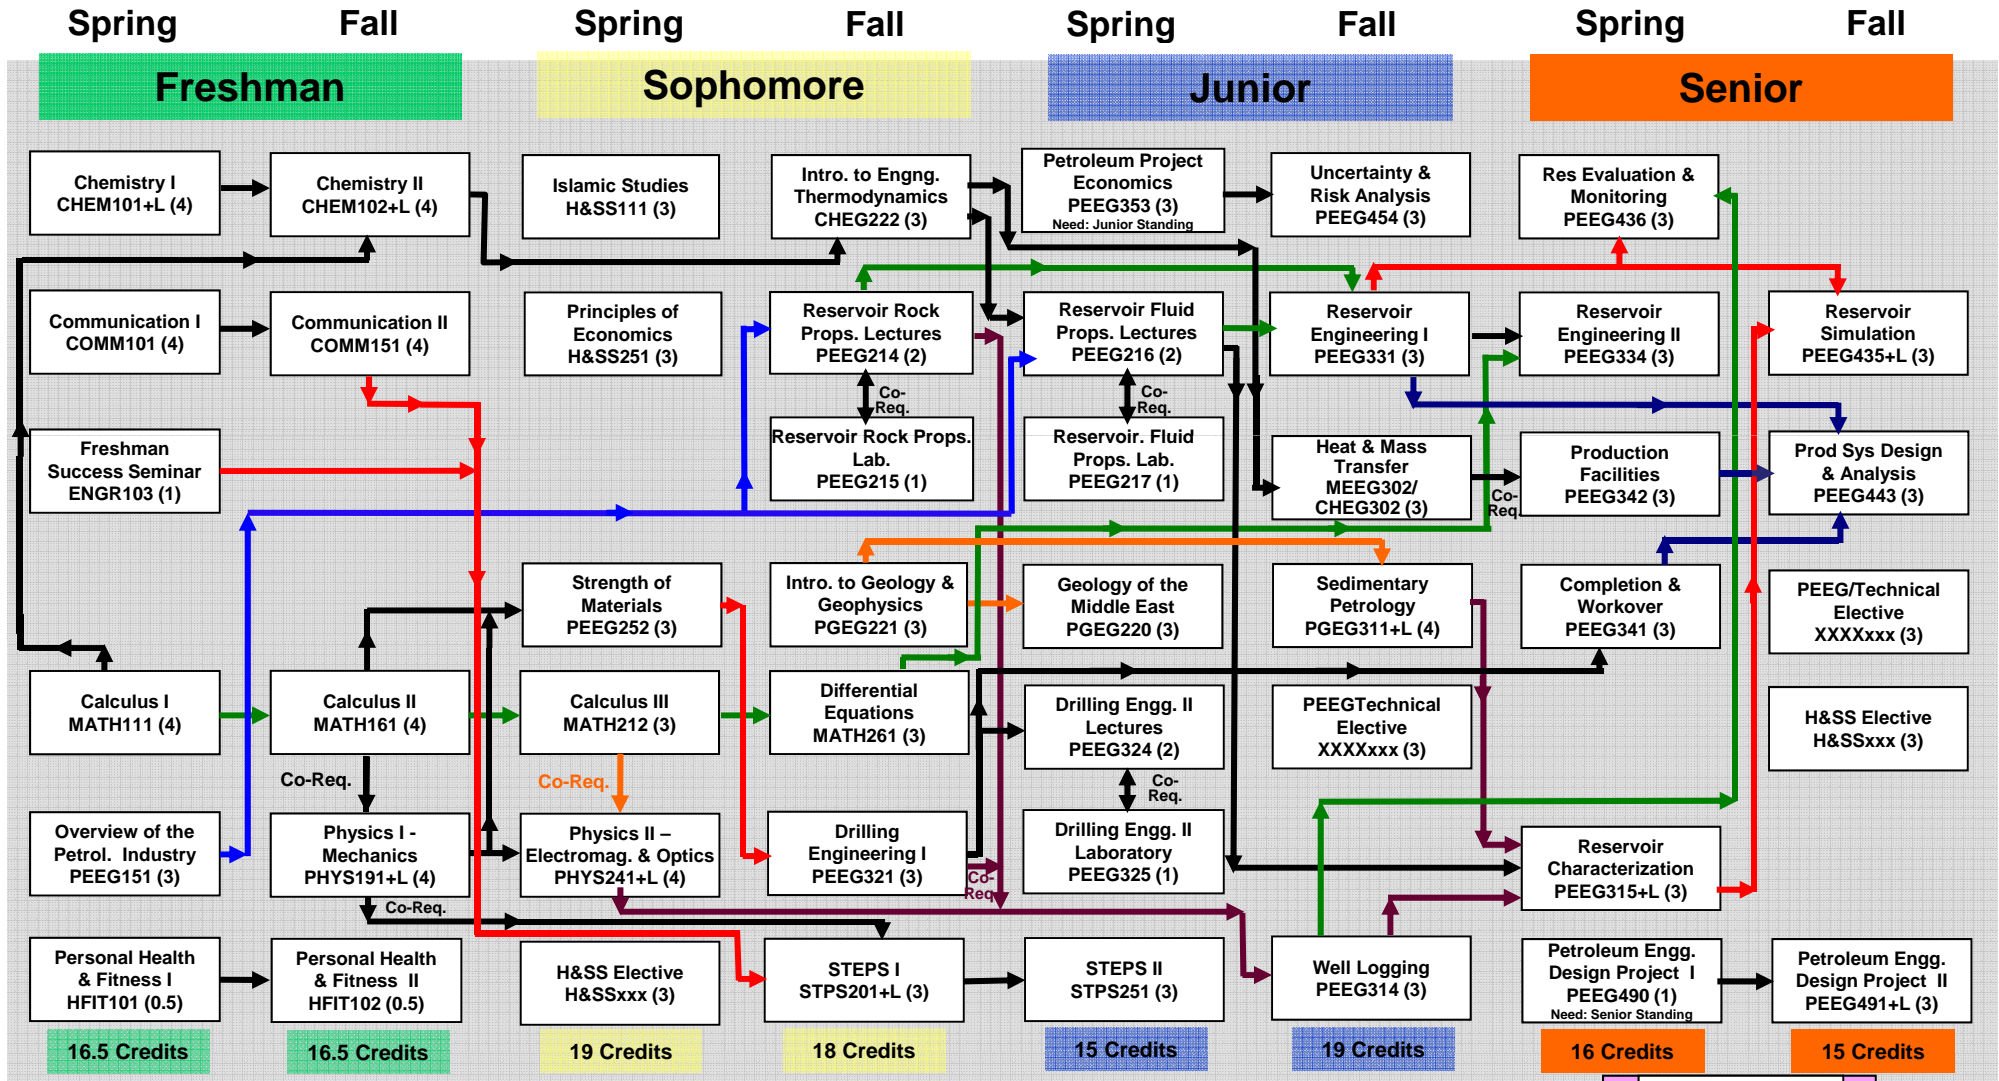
Spring Fall Spring Fall Spring Fall Spring Fall

Freshman

Sophomore

Junior

Senior

Chemistry I CHEM101+L (4)

Chemistry II CHEM102+L (4)

Islamic Studies H&SS111 (3)

Intro. to Engng. Thermodynamics CHEG222 (3)

Petroleum Project Economics PEEG353 (3) Need: Junior Standing

Uncertainty & Risk Analysis PEEG454 (3)

Res Evaluation & Monitoring PEEG436 (3)

Communication I COMM101 (4)

Communication II COMM151 (4)

Principles of Economics H&SS251 (3)

Reservoir Rock Props. Lectures PEEG214 (2)

Reservoir Fluid Props. Lectures PEEG216 (2)

Reservoir Engineering I PEEG331 (3)

Reservoir Engineering II PEEG334 (3)

Reservoir Simulation PEEG435+L (3)

Co-Req.

Co-Req.

Freshman Success Seminar ENGR103 (1)

Reservoir Rock Props. Lab. PEEG215 (1)

Reservoir. Fluid Props. Lab. PEEG217 (1)

Heat & Mass Transfer MEEG302/ CHEG302 (3)

Co-Req

Production Facilities PEEG342 (3)

Prod Sys Design & Analysis PEEG443 (3)

Strength of Materials PEEG252 (3)

Intro. to Geology & Geophysics PGEG221 (3)

Geology of the Middle East PGEG220 (3)

Sedimentary Petrology PGEG311+L (4)

Completion & Workover PEEG341 (3)

PEEG/Technical Elective XXXXxxx (3)

Calculus I MATH111 (4)

Calculus II MATH161 (4)

Calculus III MATH212 (3)

Differential Equations MATH261 (3)

Drilling Engg. II Lectures PEEG324 (2)

PEEGTechnical Elective XXXXxxx (3)

H&SS Elective H&SSxxx (3)

Co-Req.

Co-Req.

Co-Req.

Overview of the Petrol. Industry PEEG151 (3)

Physics I - Mechanics PHYS191+L (4)

Physics II – Electromag. & Optics PHYS241+L (4)

Drilling Engineering I PEEG321 (3)

Co-Req

Drilling Engg. II Laboratory PEEG325 (1)

Reservoir Characterization PEEG315+L (3)

Co-Req.

Personal Health & Fitness I HFIT101 (0.5)

Personal Health & Fitness II HFIT102 (0.5)

H&SS Elective H&SSxxx (3)

STEPS I STPS201+L (3)

STEPS II STPS251 (3)

Well Logging PEEG314 (3)

Petroleum Engg. Design Project I PEEG490 (1) Need: Senior Standing

Petroleum Engg. Design Project II PEEG491+L (3)

16.5 Credits 16.5 Credits 19 Credits 18 Credits 15 Credits 19 Credits 16 Credits 15 Credits